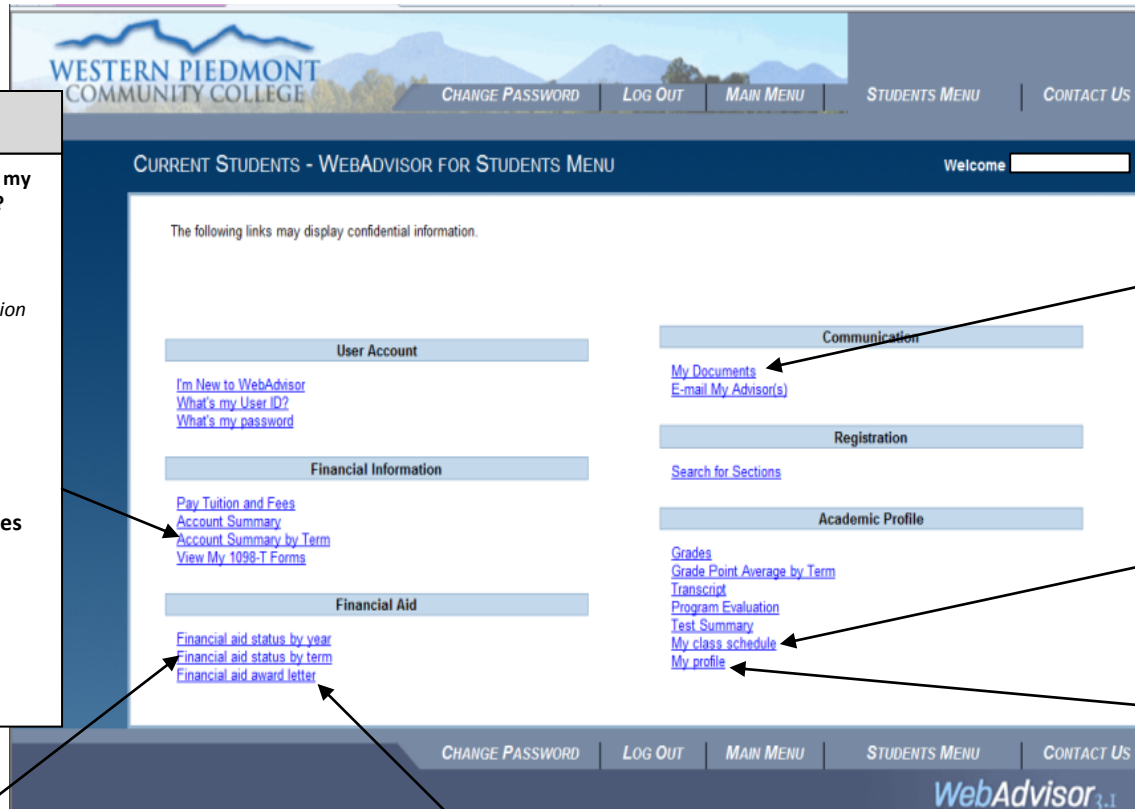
WESTERN PIEDMONT COMMUNITY COLLEGE

CHANGE PASSWORD | LOG OUT | MAIN MENU | STUDENTS MENU | CONTACT US

my
?

ion

es

CURRENT STUDENTS - WEBADVISOR FOR STUDENTS MENU

Welcome

The following links may display confidential information.

User Account

I'm New to WebAdvisor
What's my User ID?
What's my password

Financial Information

Pay Tuition and Fees
Account Summary
Account Summary by Term
View My 1098-T Forms

Financial Aid

Financial aid status by year
Financial aid status by term
Financial aid award letter

Communication

My Documents
E-mail My Advisor(s)

Registration

Search for Sections

Academic Profile

Grades
Grade Point Average by Term
Transcript
Program Evaluation
Test Summary
My class schedule
My profile

CHANGE PASSWORD | LOG OUT | MAIN MENU | STUDENTS MENU | CONTACT US

WebAdvisor 3.1